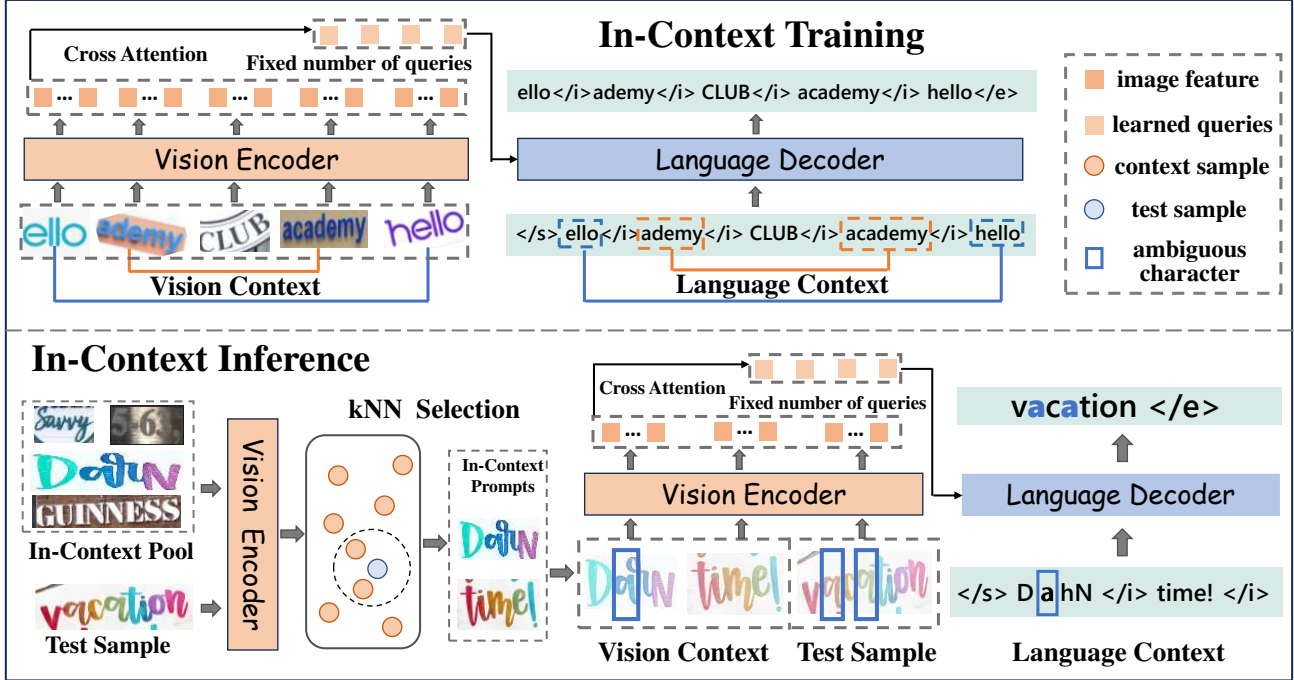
In-Context Training

Cross Attention

Fixed number of queries

... ... ... ... ...

Vision Encoder

ello ademy CLUB academy hello

Vision Context

ello</i>ademy</i> CLUB</i> academy</i> hello</e>

Language Decoder

</s> ello</i>ademy</i> CLUB</i> academy</i> hello

Language Context

image feature

learned queries

context sample

test sample

ambiguous character

In-Context Inference

Savvy 5-63 DaWN GUINNESS

In-Context Pool

vacation

Test Sample

Vision Encoder

kNN Selection

In-Context Prompts

DaWN time!

Cross Attention

Fixed number of queries

... ... ...

Vision Encoder

DaWN time! vacation

Vision Context

Test Sample

vacation </e>

Language Decoder

</s> DahN </i> time! </i>

Language Context